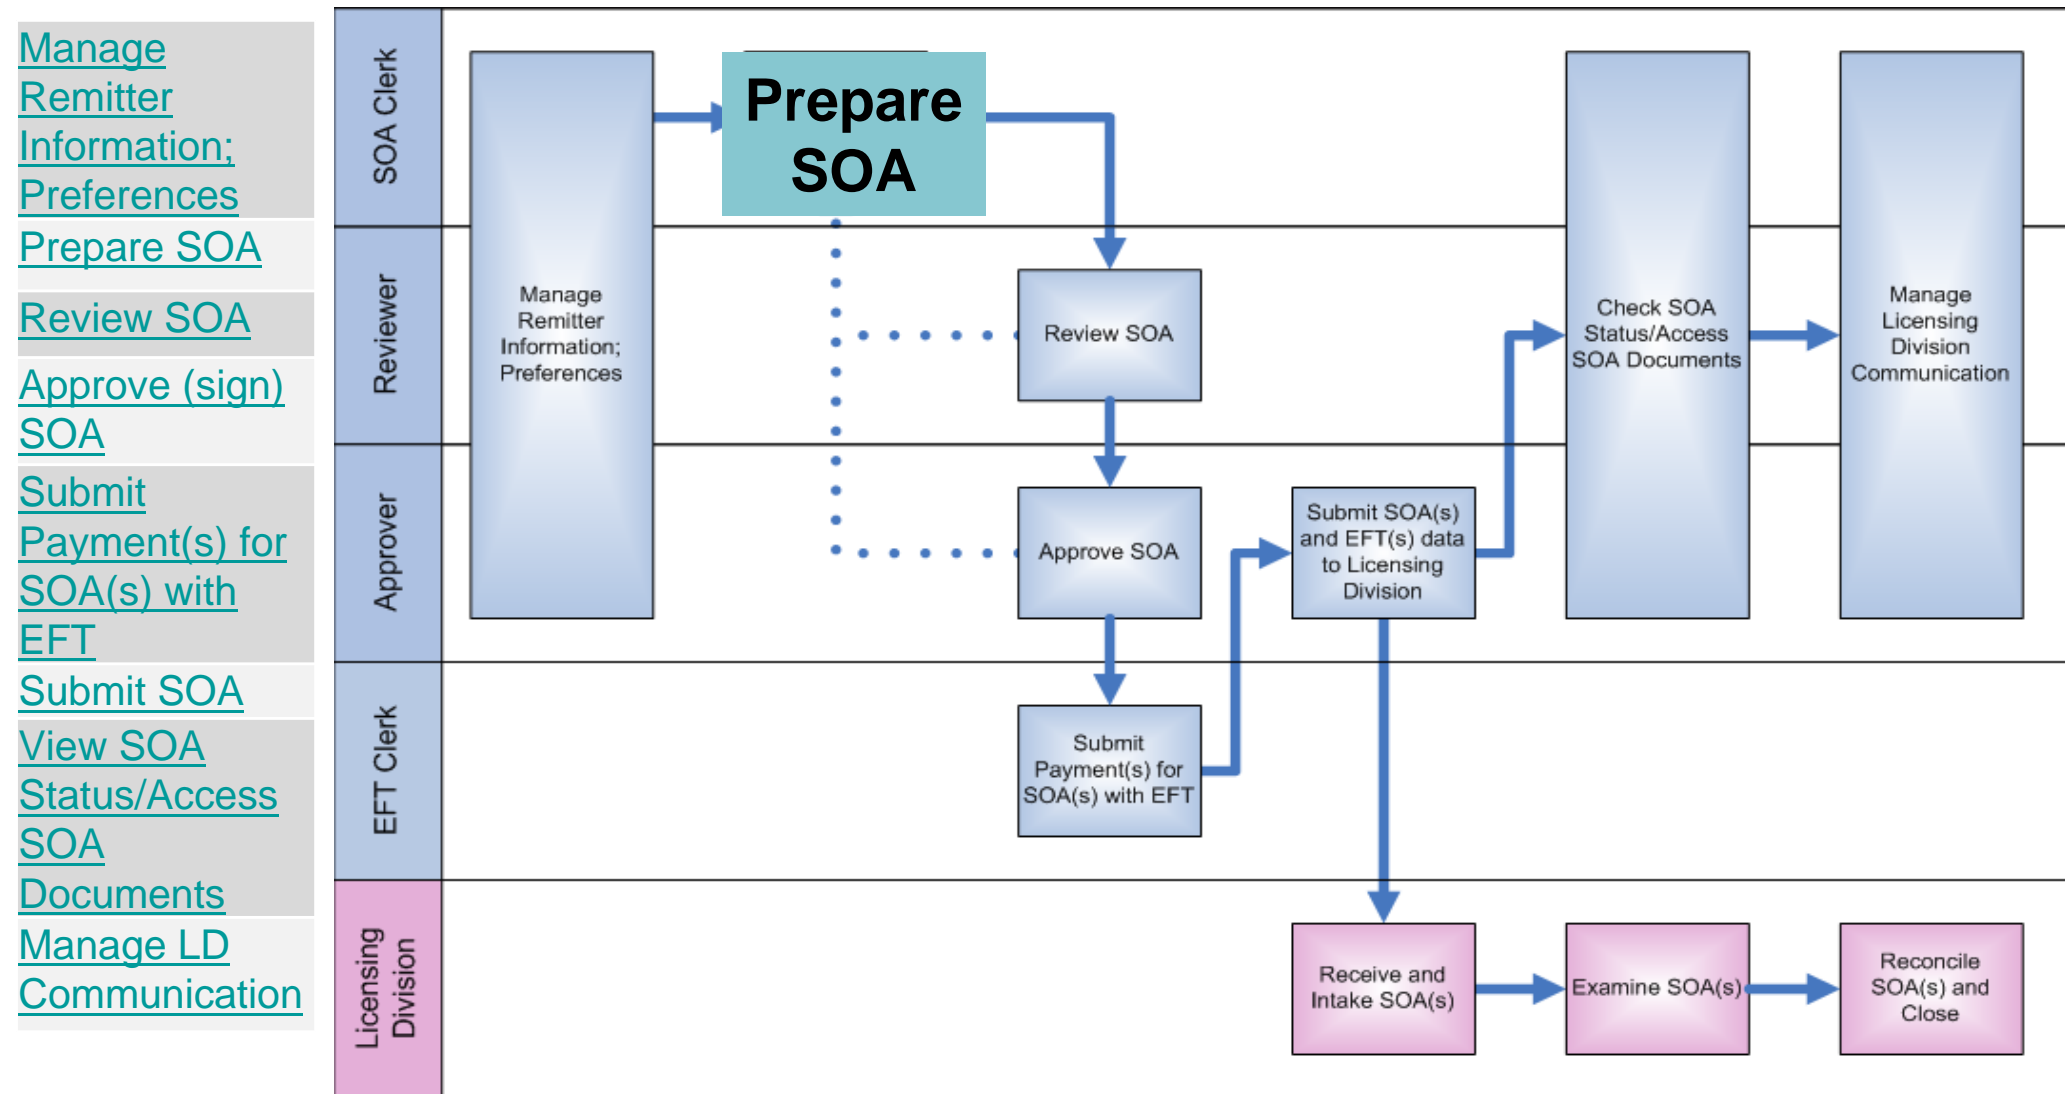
Manage Remitter Information; Preferences

Prepare SOA

Review SOA

Approve (sign) SOA

Submit Payment(s) for SOA(s) with EFT

Submit SOA

View SOA Status/Access SOA Documents

Manage LD Communication

SOA Clerk

Reviewer

Approver

EFT Clerk

Licensing Division

Manage Remitter Information; Preferences

Prepare SOA

Review SOA

Approve SOA

Submit Payment(s) for SOA(s) with EFT

Submit SOA(s) and EFT(s) data to Licensing Division

Check SOA Status/Access SOA Documents

Manage Licensing Division Communication

Receive and Intake SOA(s)

Examine SOA(s)

Reconcile SOA(s) and Close